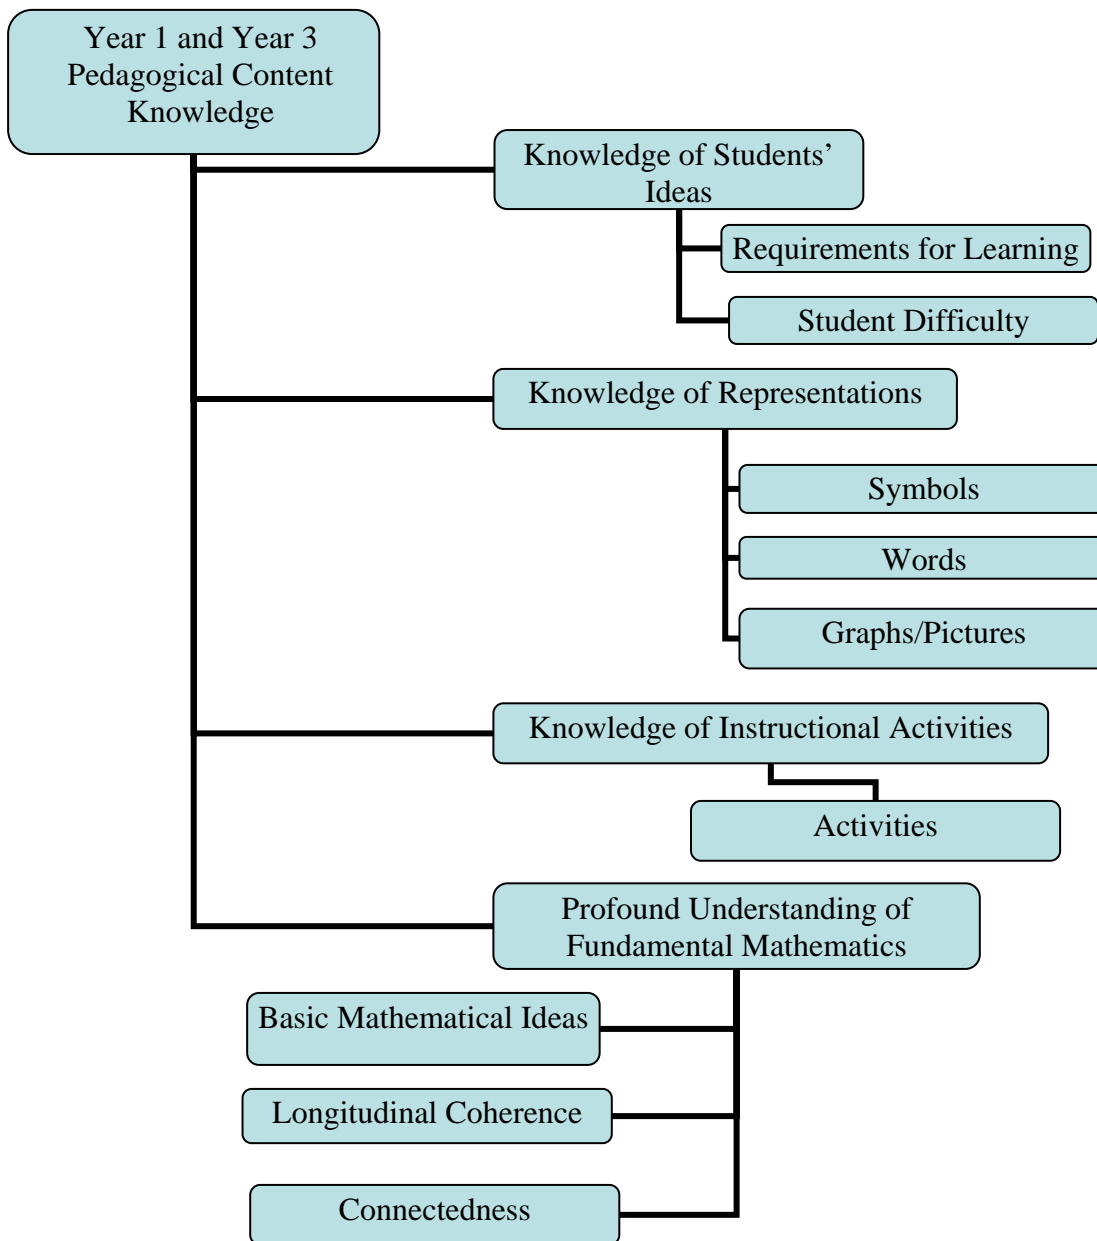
Year 1 and Year 3 Pedagogical Content Knowledge

Knowledge of Students' Ideas

Requirements for Learning

Student Difficulty

Knowledge of Representations

Symbols

Words

Graphs/Pictures

Knowledge of Instructional Activities

Activities

Profound Understanding of Fundamental Mathematics

Basic Mathematical Ideas

Longitudinal Coherence

Connectedness